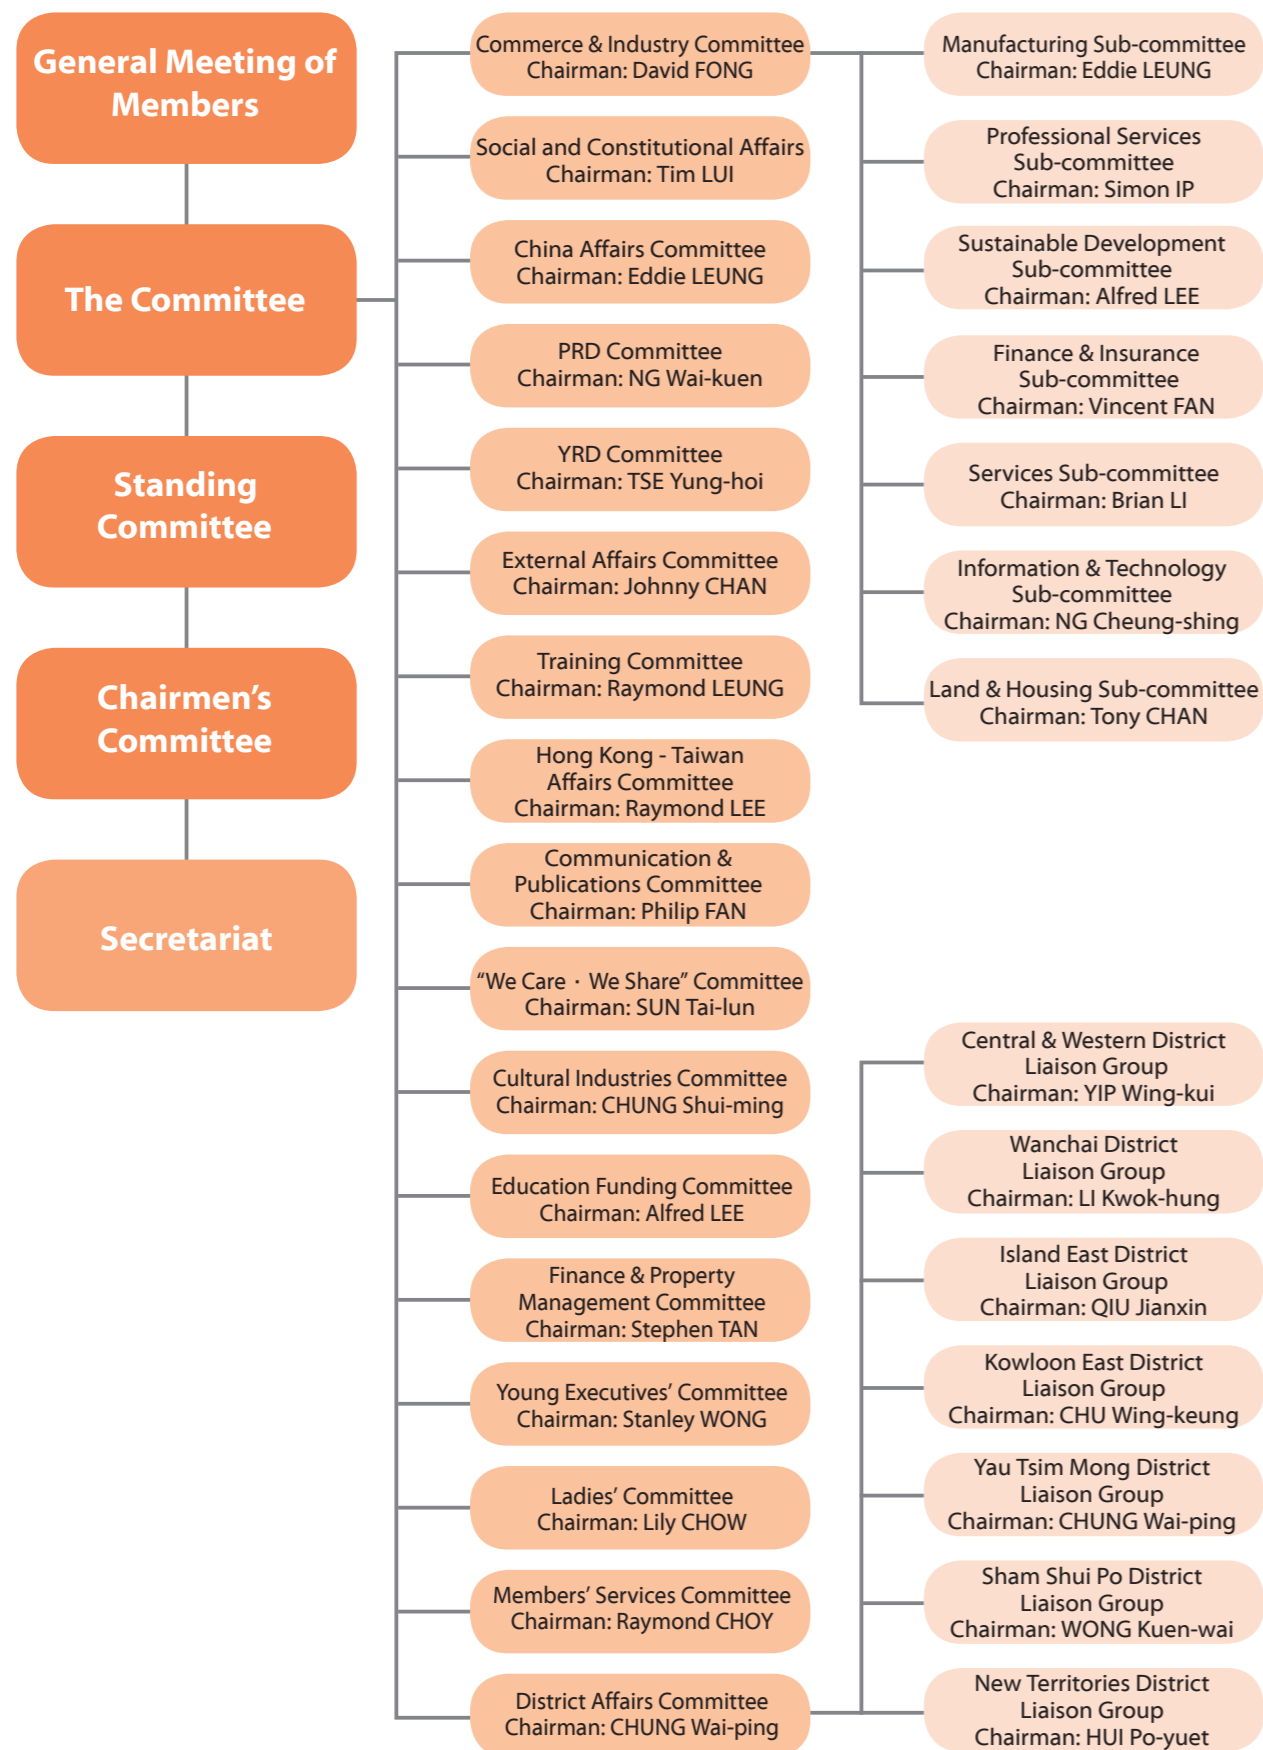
General Meeting of Members

The Committee

Standing Committee

Chairmen's Committee

Secretariat

Commerce & Industry Committee
Chairman: David FONG

Social and Constitutional Affairs
Chairman: Tim LUI

China Affairs Committee
Chairman: Eddie LEUNG

PRD Committee
Chairman: NG Wai-kuen

YRD Committee
Chairman: TSE Yung-hoi

External Affairs Committee
Chairman: Johnny CHAN

Training Committee
Chairman: Raymond LEUNG

Hong Kong - Taiwan Affairs Committee
Chairman: Raymond LEE

Communication & Publications Committee
Chairman: Philip FAN

"We Care · We Share" Committee
Chairman: SUN Tai-lun

Cultural Industries Committee
Chairman: CHUNG Shui-ming

Education Funding Committee
Chairman: Alfred LEE

Finance & Property Management Committee
Chairman: Stephen TAN

Young Executives' Committee
Chairman: Stanley WONG

Ladies' Committee
Chairman: Lily CHOW

Members' Services Committee
Chairman: Raymond CHOY

District Affairs Committee
Chairman: CHUNG Wai-ping

Manufacturing Sub-committee
Chairman: Eddie LEUNG

Professional Services Sub-committee
Chairman: Simon IP

Sustainable Development Sub-committee
Chairman: Alfred LEE

Finance & Insurance Sub-committee
Chairman: Vincent FAN

Services Sub-committee
Chairman: Brian LI

Information & Technology Sub-committee
Chairman: NG Cheung-shing

Land & Housing Sub-committee
Chairman: Tony CHAN

Central & Western District Liaison Group
Chairman: YIP Wing-kui

Wanchai District Liaison Group
Chairman: LI Kwok-hung

Island East District Liaison Group
Chairman: QIU Jianxin

Kowloon East District Liaison Group
Chairman: CHU Wing-keung

Yau Tsim Mong District Liaison Group
Chairman: CHUNG Wai-ping

Sham Shui Po District Liaison Group
Chairman: WONG Kuen-wai

New Territories District Liaison Group
Chairman: HUI Po-yuet